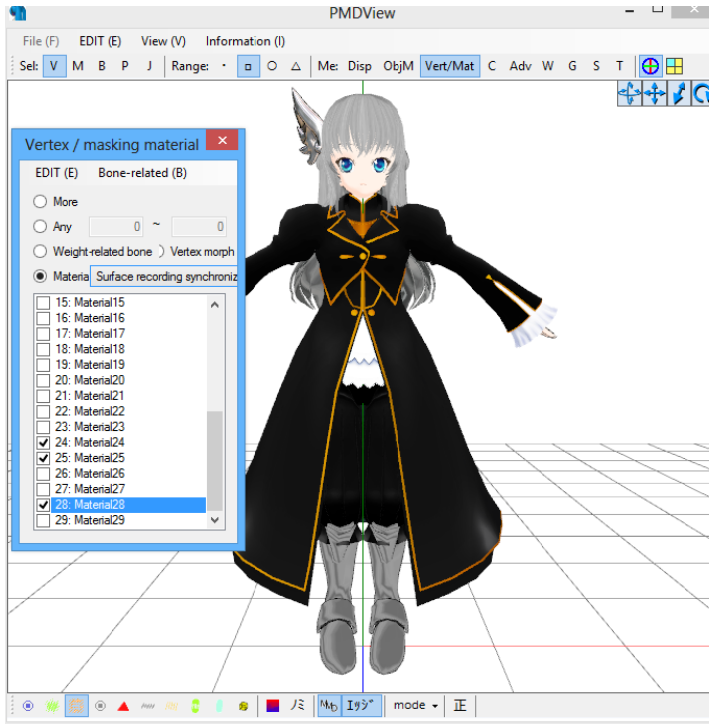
PMDView

File (F) EDIT (E) View (V) Information (I)

Sel: V M B P J Range: · □ ○ △ Me: Disp ObjM Vert/Mat C Adv W G S T

Vertex / masking material

EDIT (E) Bone-related (B)

More

Any 0 ~ 0

Weight-related bone Vertex morph

Materia Surface recording synchroniz

15: Material15
16: Material16
17: Material17
18: Material18
19: Material19
20: Material20
21: Material21
22: Material22
23: Material23
24: Material24
25: Material25
26: Material26
27: Material27
28: Material28
29: Material29

ノミ MMD エッジ mode 正